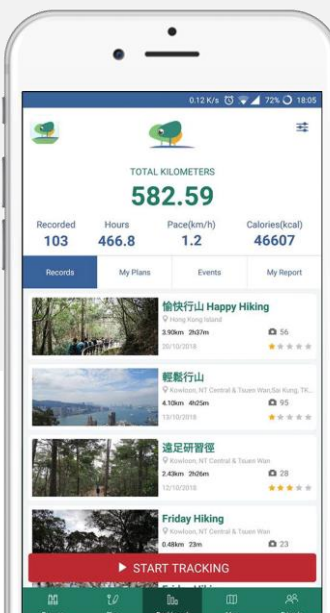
0.12 K/s 72% 18:05

TOTAL KILOMETERS
582.59

| Recorded | Hours | Pace(km/h) | Calories(kcal) |
|---|---|---|---|
| 103 | 466.8 | 1.2 | 46607 |

Records
My Plans
Events
My Report

愉快行山 Happy Hiking
Hong Kong Island
3.90km 2h37m
56
20/10/2018

輕鬆行山
Kowloon, NT Central & Tsuen Wan,Sai Kung, TK...
4.10km 4h25m
95
13/10/2018

遠足研習徑
Kowloon, NT Central & Tsuen Wan
2.43km 2h26m
28
12/10/2018

Friday Hiking
Kowloon, NT Central & Tsuen Wan
0.48km 23m
23

START TRACKING